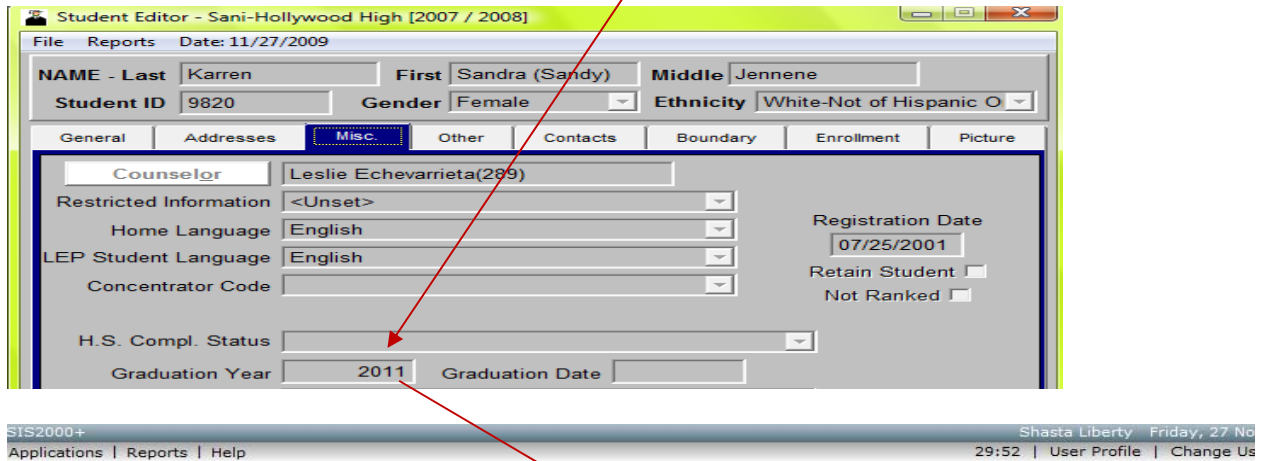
Student Editor - Sani-Hollywood High [2007 / 2008]

File Reports Date: 11/27/2009

NAME - Last Karren First Sandra (Sandy) Middle Jennene

Student ID 9820 Gender Female Ethnicity White-Not of Hispanic O

General | Addresses | Misc. | Other | Contacts | Boundary | Enrollment | Picture

Counselor Leslie Echevarrieta(289)

Restricted Information <Unset>

Home Language English

LEP Student Language English

Concentrator Code

Registration Date 07/25/2001

Retain Student

Not Ranked

H.S. Compl. Status

Graduation Year 2011 Graduation Date

SIS2000+ Shasta Liberty Friday, 27 No

Applications | Reports | Help 29:52 | User Profile | Change Us